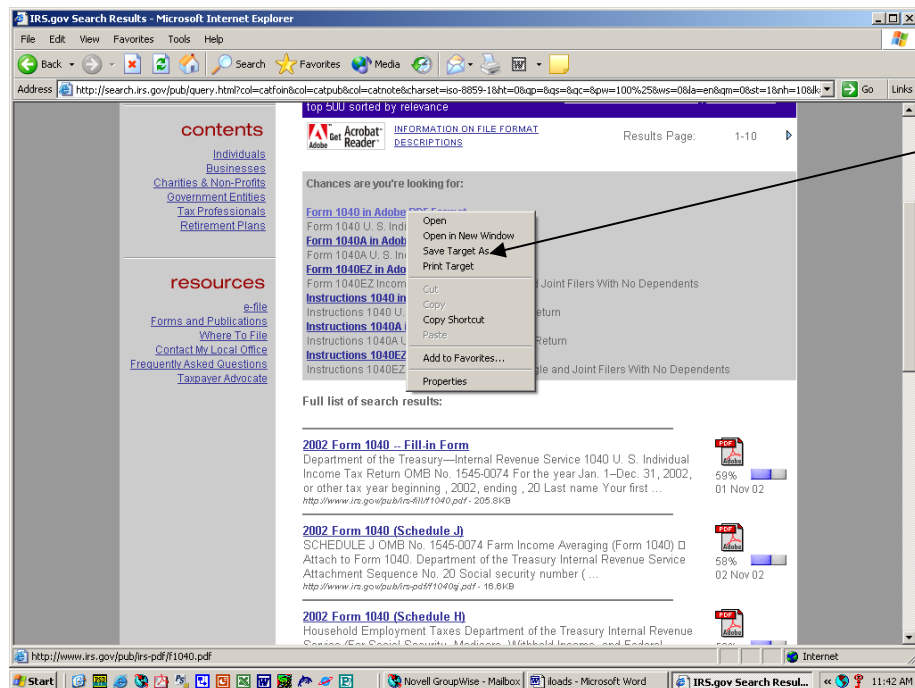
IRS.gov Search Results - Microsoft Internet Explorer

File Edit View Favorites Tools Help

Back Search Favorites Media

Address http://search.irs.gov/pub/query.html?col=catfoin&col=catpub&col=catnote&charset=iso-8859-1&ht=0&qp=&qs=&qc=&pw=100%25&ws=0&la=en&qm=0&st=1&nh=10&lk Go Links

top 500 sorted by relevance

contents

Individuals
Businesses
Charities & Non-Profits
Government Entities
Tax Professionals
Retirement Plans

resources

e-file
Forms and Publications
Where To File
Contact My Local Office
Frequently Asked Questions
Taxpayer Advocate

Get Acrobat Reader

INFORMATION ON FILE FORMAT DESCRIPTIONS

Results Page: 1-10

Chances are you're looking for:

Form 1040 in Adobe PDF Format
Form 1040 U. S. Indi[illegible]
Form 1040A in Adob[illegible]
Form 1040A U. S. In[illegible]
Form 1040EZ in Ado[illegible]
Form 1040EZ Incom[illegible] Joint Filers With No Dependents
Instructions 1040 in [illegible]
Instructions 1040 U. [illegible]eturn
Instructions 1040A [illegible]
Instructions 1040A U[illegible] Return
Instructions 1040EZ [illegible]
Instructions 1040EZ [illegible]le and Joint Filers With No Dependents

Open
Open in New Window
Save Target As...
Print Target
Cut
Copy
Copy Shortcut
Paste
Add to Favorites...
Properties

Full list of search results:

2002 Form 1040 -- Fill-in Form
Department of the Treasury—Internal Revenue Service 1040 U. S. Individual Income Tax Return OMB No. 1545-0074 For the year Jan. 1–Dec. 31, 2002, or other tax year beginning , 2002, ending , 20 Last name Your first ...
http://www.irs.gov/pub/irs-fill/f1040.pdf - 205.8KB
59%
01 Nov 02

2002 Form 1040 (Schedule J)
SCHEDULE J OMB No. 1545-0074 Farm Income Averaging (Form 1040) □ Attach to Form 1040. Department of the Treasury Internal Revenue Service Attachment Sequence No. 20 Social security number ( ...
http://www.irs.gov/pub/irs-pdf/f1040sj.pdf - 16.6KB
58%
02 Nov 02

2002 Form 1040 (Schedule H)
Household Employment Taxes Department of the Treasury Internal Revenue Service (For Social Security, Medicare, Withheld Income, and Federal

http://www.irs.gov/pub/irs-pdf/f1040.pdf

Internet

Start | Novell GroupWise - Mailbox | iloads - Microsoft Word | IRS.gov Search Resul... | 11:42 AM